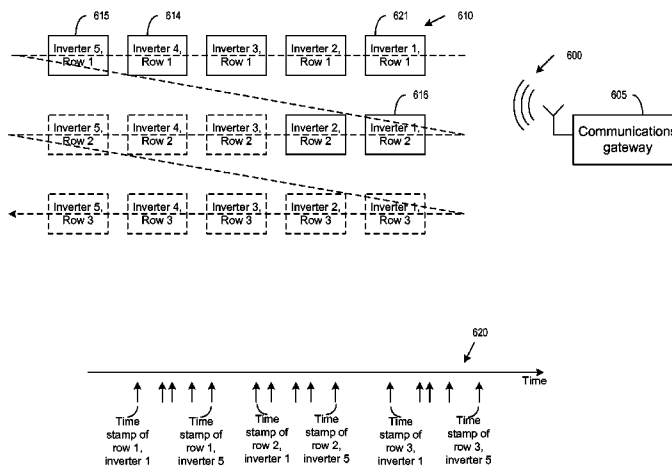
615 614 621 610

Inverter 5, Row 1
Inverter 4, Row 1
Inverter 3, Row 1
Inverter 2, Row 1
Inverter 1, Row 1

600

616

605

Communications gateway

Inverter 5, Row 2
Inverter 4, Row 2
Inverter 3, Row 2
Inverter 2, Row 2
Inverter 1, Row 2

Inverter 5, Row 3
Inverter 4, Row 3
Inverter 3, Row 3
Inverter 2, Row 3
Inverter 1, Row 3

620

Time

Time stamp of row 1, inverter 1
Time stamp of row 1, inverter 5
Time stamp of row 2, inverter 1
Time stamp of row 2, inverter 5
Time stamp of row 3, inverter 1
Time stamp of row 3, inverter 5